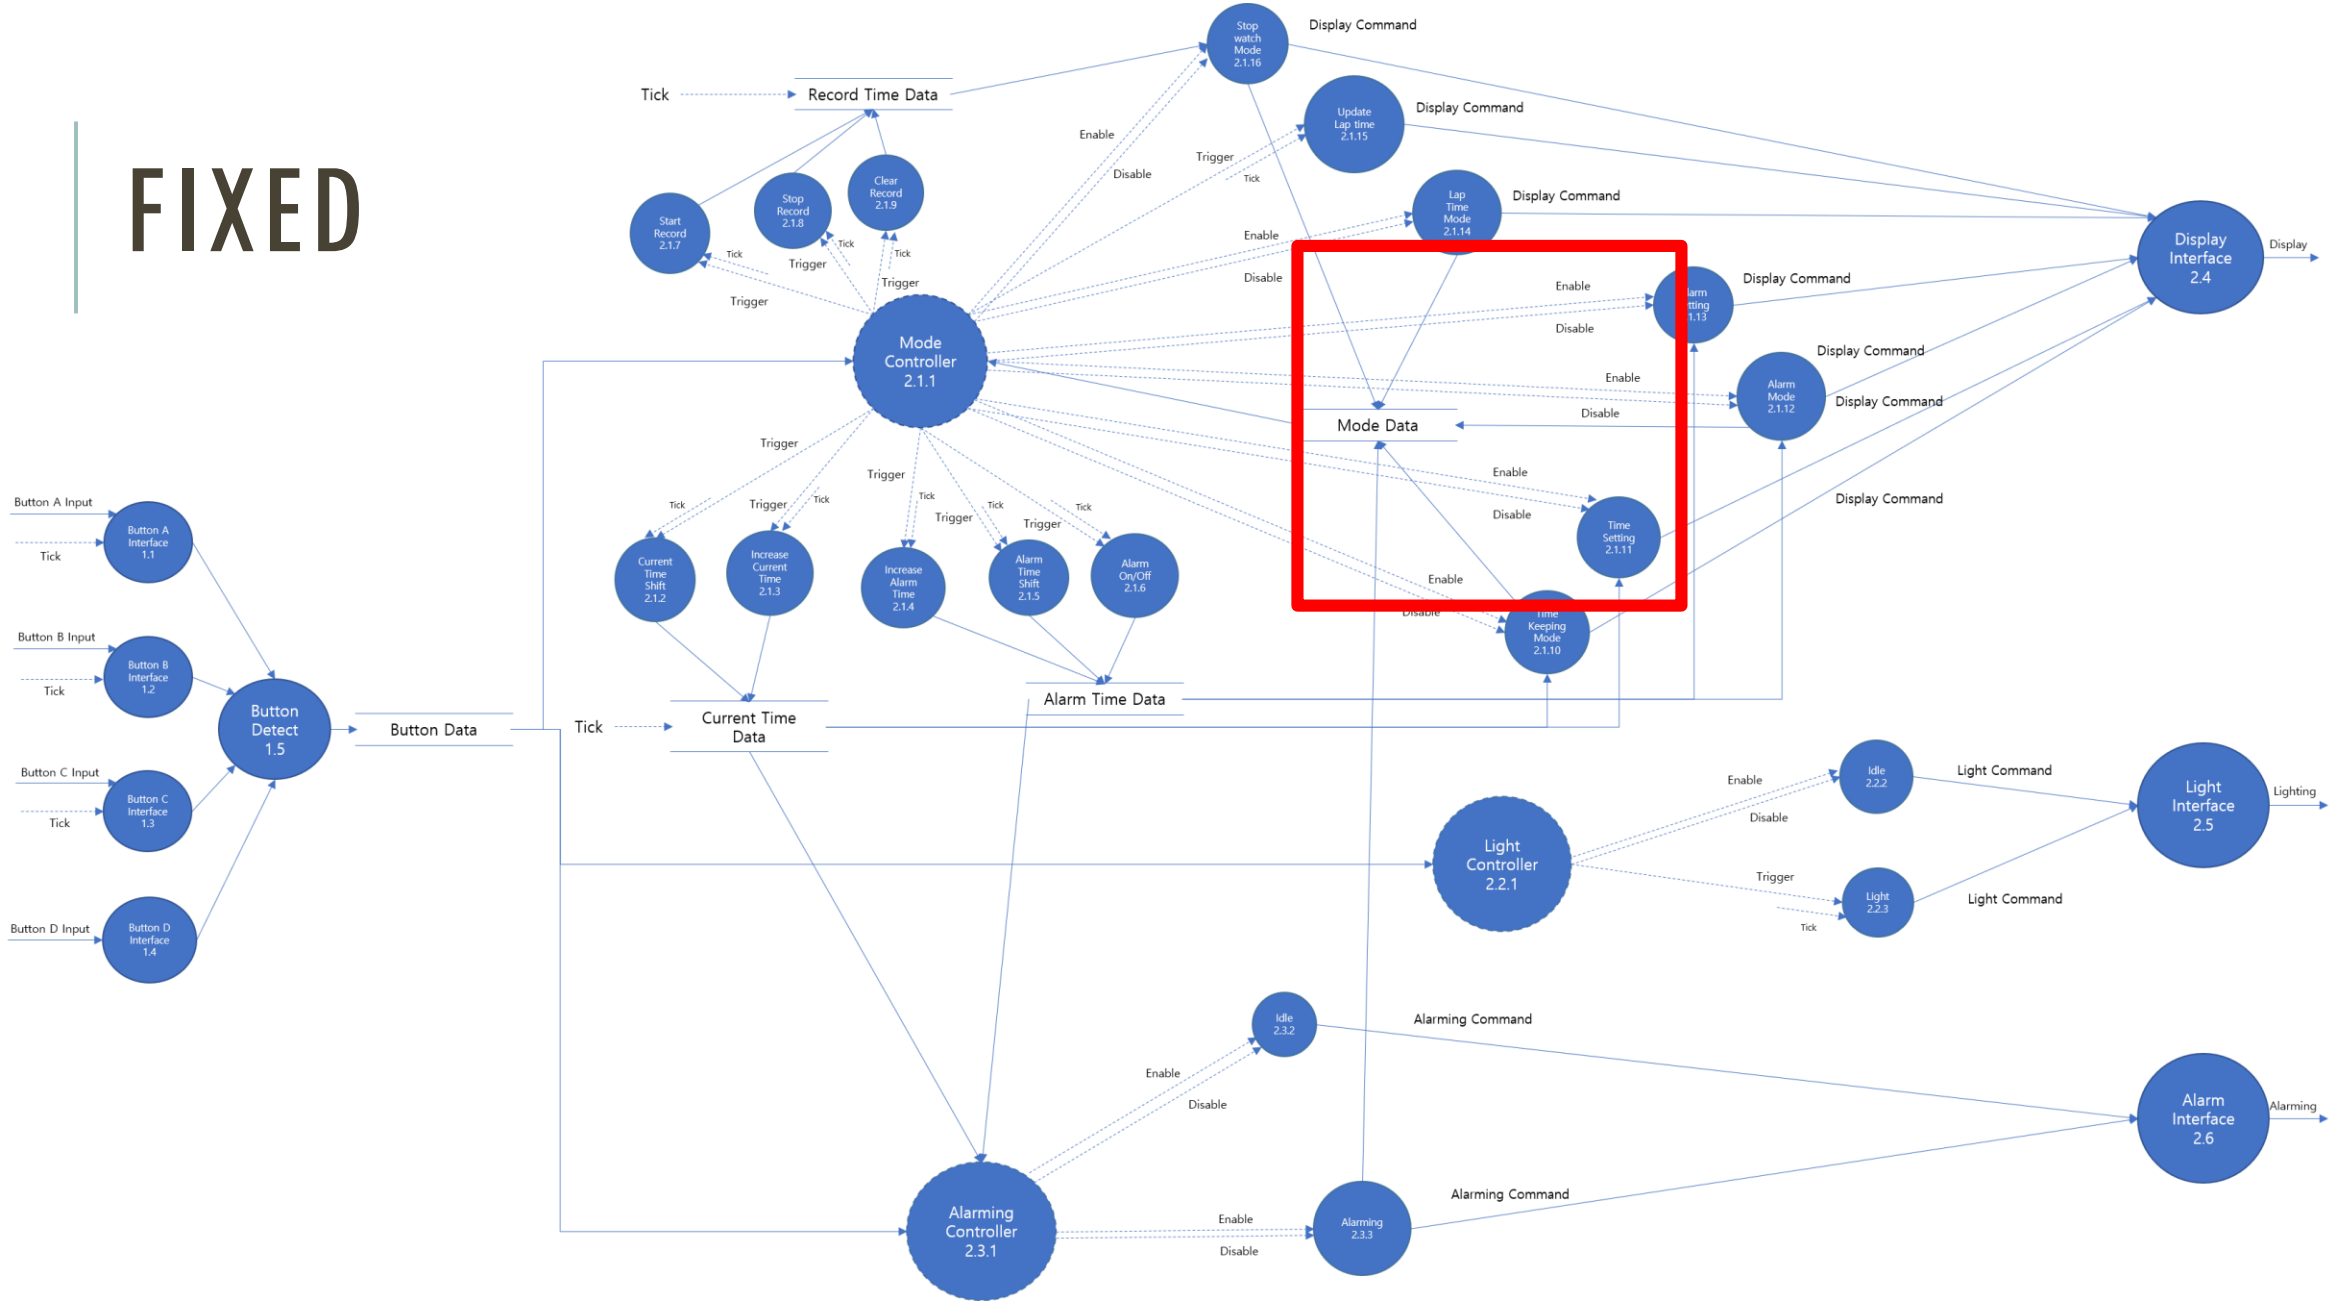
FIXED

Tick
Record Time Data
Stop watch Mode 2.1.16
Display Command
Update Lap time 2.1.15
Display Command
Lap Time Mode 2.1.14
Display Command
Enable
Disable
Trigger
Tick
Enable
Disable
Start Record 2.1.7
Stop Record 2.1.8
Clear Record 2.1.9
Tick
Tick
Tick
Trigger
Trigger
Trigger
Mode Controller 2.1.1
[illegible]larm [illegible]tting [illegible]1.13
Display Command
Enable
Disable
Display Interface 2.4
Display
Display Command
Enable
Alarm Mode 2.1.12
Display Command
Disable
Mode Data
Enable
Disable
Time Setting 2.1.11
Display Command
Enable
Disable
Time Keeping Mode 2.1.10
Trigger
Trigger
Trigger
Tick
Tick
Trigger
Tick
Trigger
Tick
Trigger
Tick
Current Time Shift 2.1.2
Increase Current Time 2.1.3
Increase Alarm Time 2.1.4
Alarm Time Shift 2.1.5
Alarm On/Off 2.1.6
Button A Input
Tick
Button A Interface 1.1
Button B Input
Tick
Button B Interface 1.2
Button C Input
Tick
Button C Interface 1.3
Button D Input
Button D Interface 1.4
Button Detect 1.5
Button Data
Tick
Current Time Data
Alarm Time Data
Enable
Disable
Idle 2.2.2
Light Command
Light Interface 2.5
Lighting
Light Controller 2.2.1
Trigger
Light 2.2.3
Tick
Light Command
Idle 2.3.2
Alarming Command
Enable
Disable
Alarm Interface 2.6
Alarming
Alarming Controller 2.3.1
Enable
Disable
Alarming 2.3.3
Alarming Command